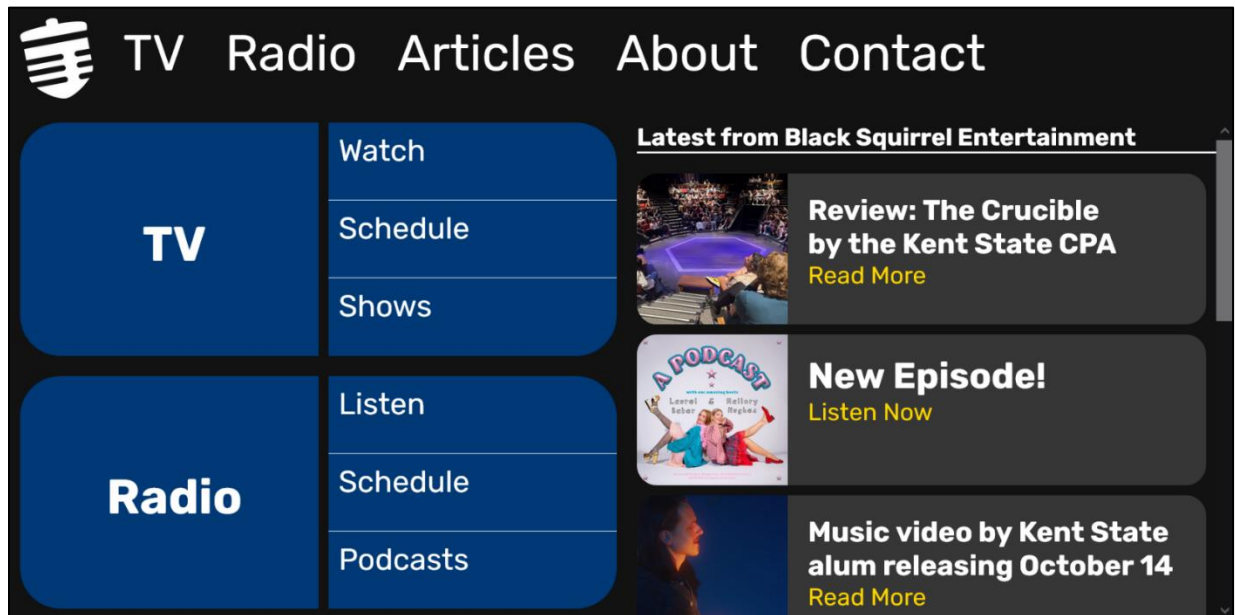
TV Radio Articles About Contact

TV

Watch

Schedule

Shows

Radio

Listen

Schedule

Podcasts

Latest from Black Squirrel Entertainment

Review: The Crucible by the Kent State CPA
Read More

A PODCAST
with our amazing hosts
Laurel Seber & Kellory Hughes

New Episode!
Listen Now

Music video by Kent State alum releasing October 14
Read More